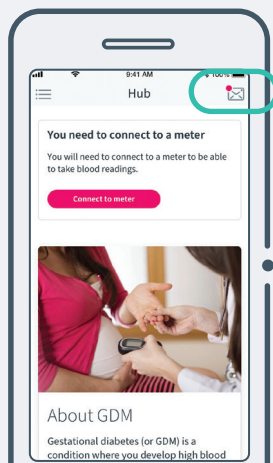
9:41 AM

100%

Hub

You need to connect to a meter

You will need to connect to a meter to be able to take blood readings.

Connect to meter

About GDM

Gestational diabetes (or GDM) is a condition where you develop high blood